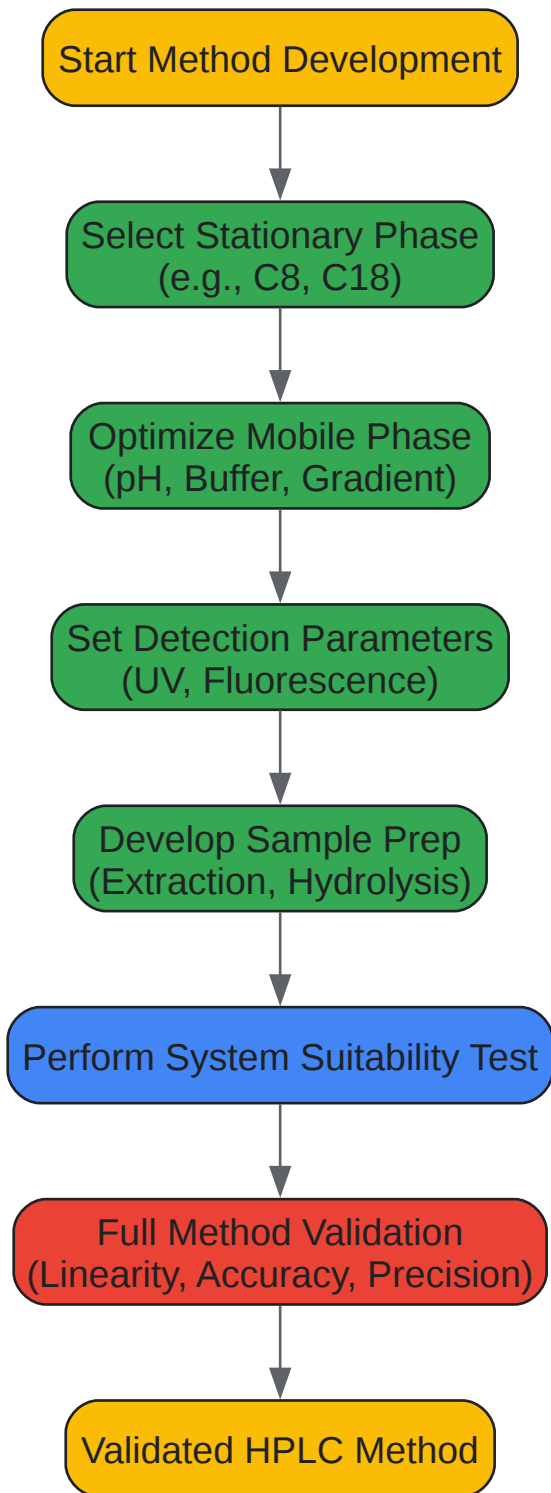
Start Method Development

Select Stationary Phase (e.g., C8, C18)

Optimize Mobile Phase (pH, Buffer, Gradient)

Set Detection Parameters (UV, Fluorescence)

Develop Sample Prep (Extraction, Hydrolysis)

Perform System Suitability Test

Full Method Validation (Linearity, Accuracy, Precision)

Validated HPLC Method